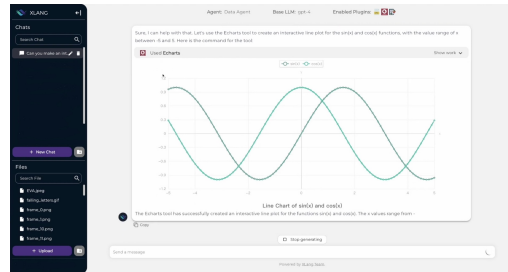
XLANG

Chats

Search Chat

Can you make an in

+ New Chat

Files

Search File

EVA.jpeg

falling_letters.gif

frame_0.png

frame_1.png

frame_10.png

frame_11.png

Upload

Agent: Data Agent Base LLM: gpt-4 Enabled Plugins:

Sure, I can help with that. Let's use the Echarts tool to create an interactive line plot for the sin(x) and cos(x) functions, with the value range of x between -5 and 5. Here is the command for the tool:

Used Echarts

Show work

sin(x) cos(x)

1.0

0.8

0.6

0.4

0.2

0

-0.2

-0.4

-0.6

-0.8

-1.0

Line Chart of sin(x) and cos(x)

The Echarts tool has successfully created an interactive line plot for the functions sin(x) and cos(x). The x values range from

Copy

Stop generating

Send a message

Powered by XLANG Team